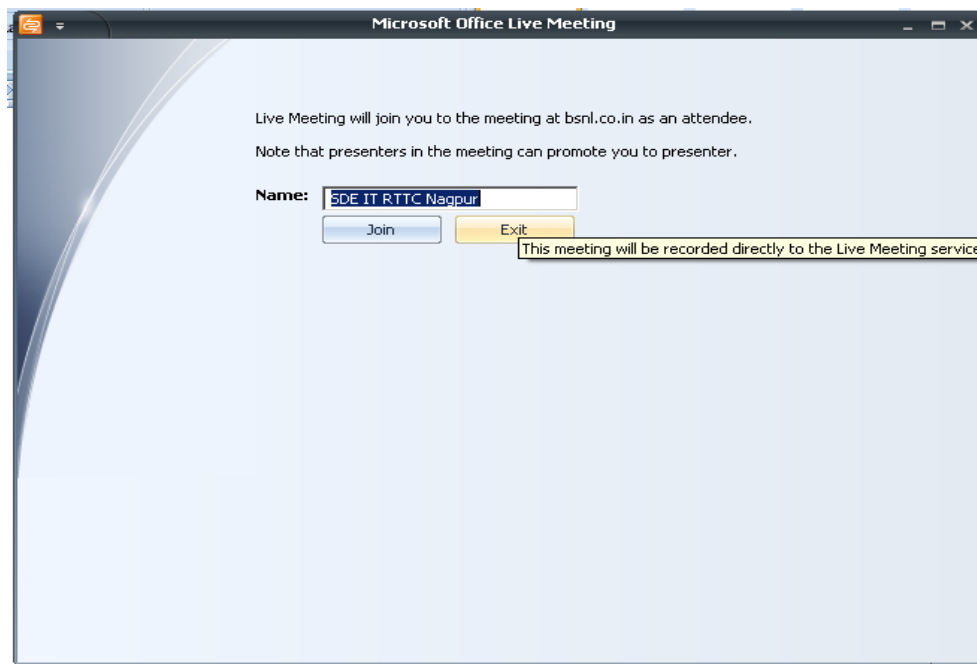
Microsoft Office Live Meeting

Live Meeting will join you to the meeting at bsnl.co.in as an attendee.

Note that presenters in the meeting can promote you to presenter.

Name: SDE IT RTTC Nagpur

Join

Exit

This meeting will be recorded directly to the Live Meeting servic